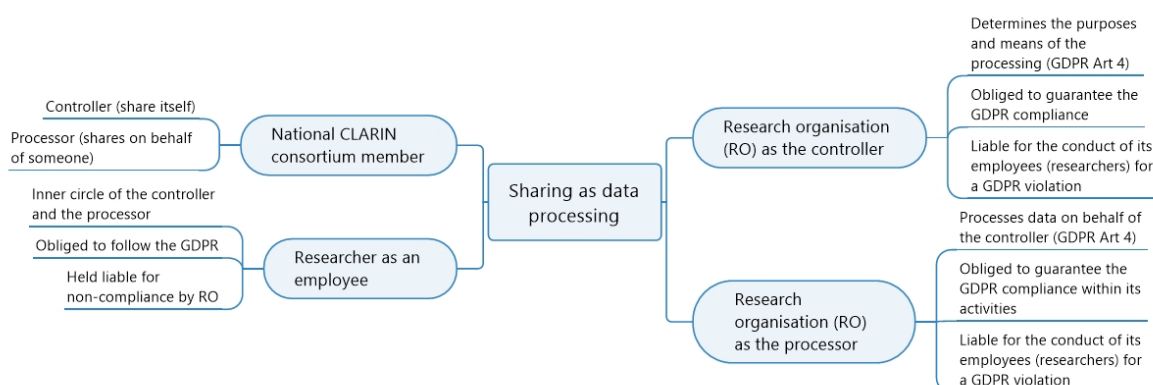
Sharing as data processing

National CLARIN consortium member

Controller (share itself)

Processor (shares on behalf of someone)

Researcher as an employee

Inner circle of the controller and the processor

Obliged to follow the GDPR

Held liable for non-compliance by RO

Research organisation (RO) as the controller

Determines the purposes and means of the processing (GDPR Art 4)

Obliged to guarantee the GDPR compliance

Liable for the conduct of its employees (researchers) for a GDPR violation

Research organisation (RO) as the processor

Processes data on behalf of the controller (GDPR Art 4)

Obliged to guarantee the GDPR compliance within its activities

Liable for the conduct of its employees (researchers) for a GDPR violation